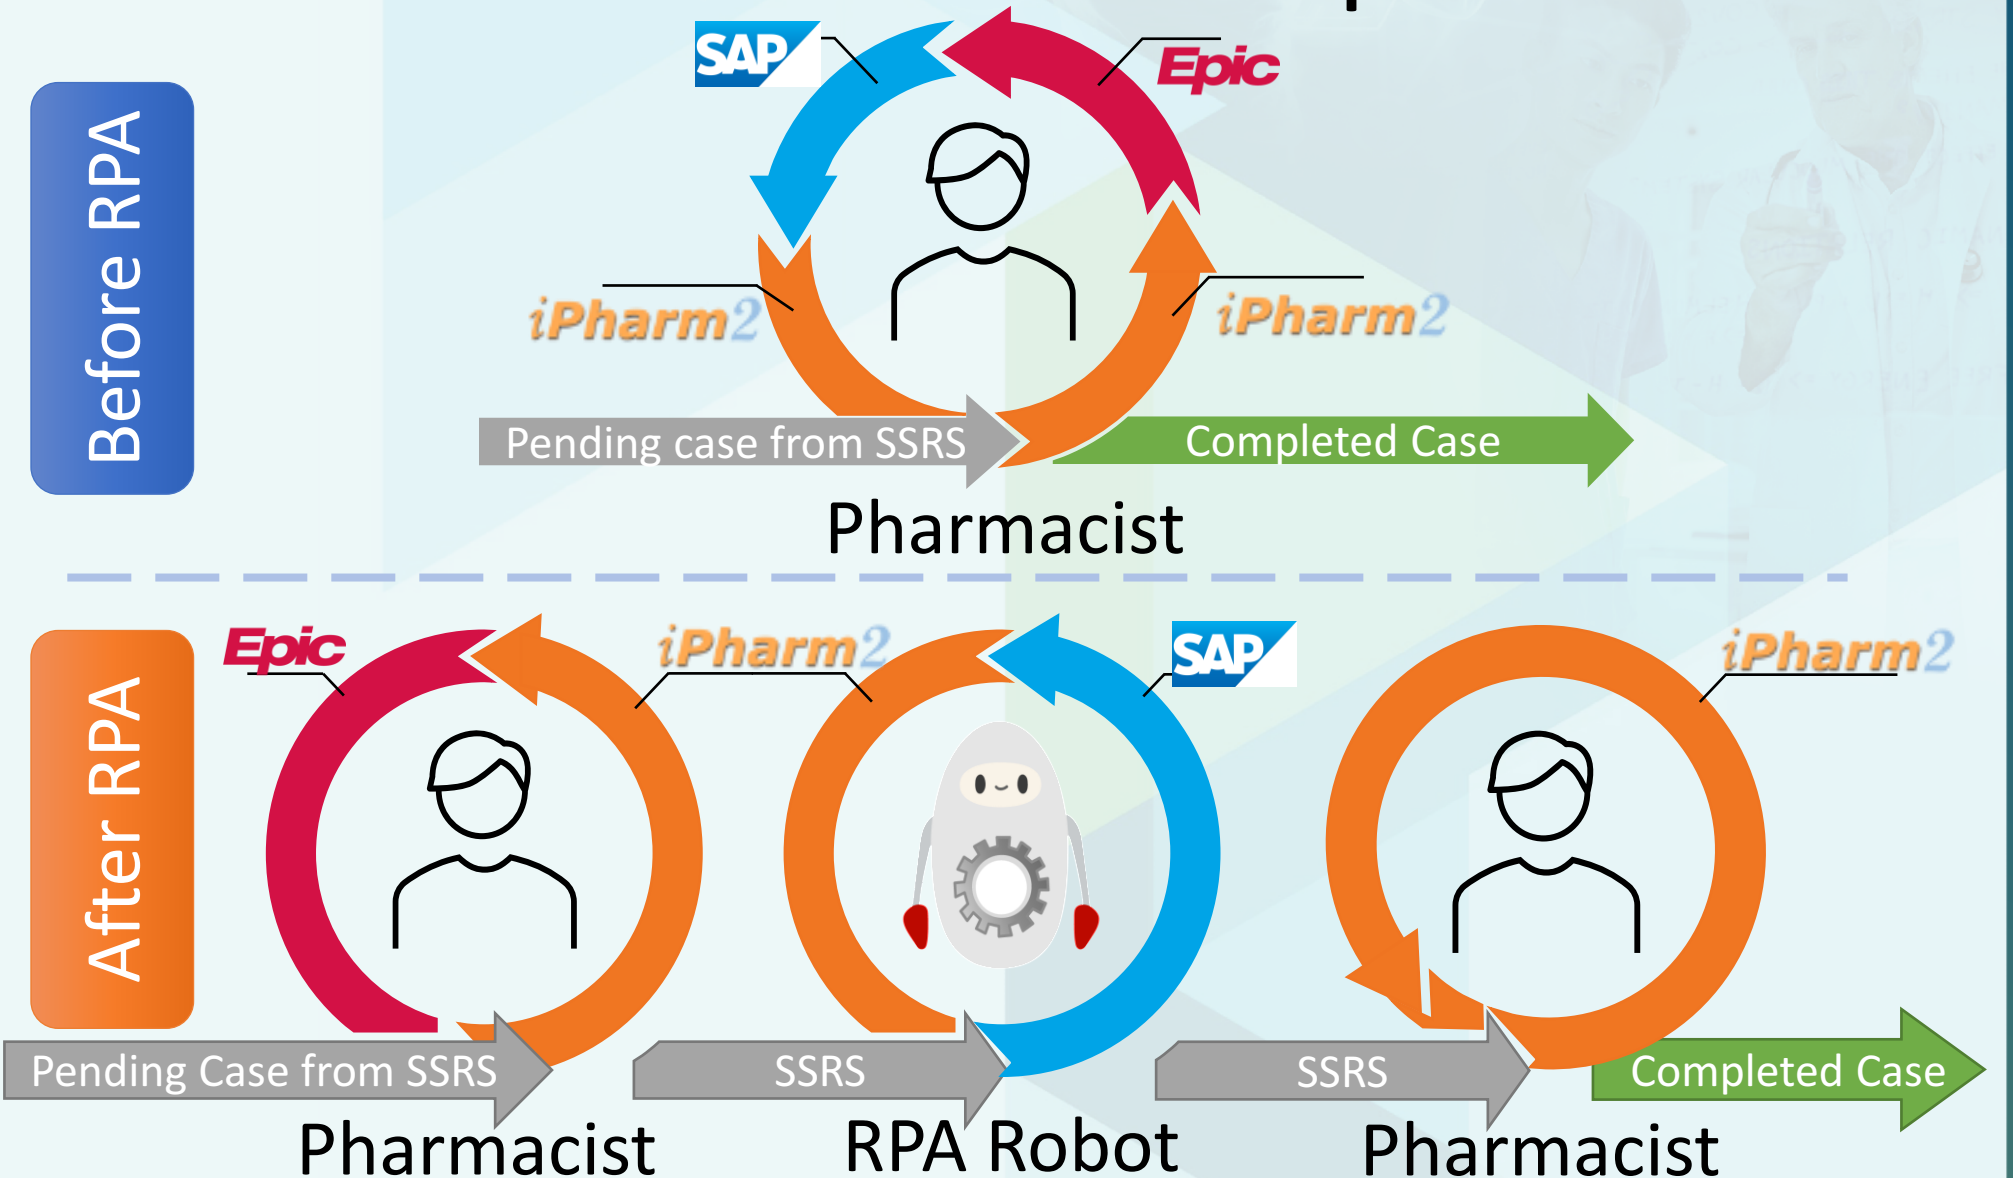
Before RPA

SAP

Epic

iPharm2

iPharm2

Pending case from SSRS

Completed Case

Pharmacist

After RPA

Epic

iPharm2

SAP

iPharm2

Pending Case from SSRS

SSRS

SSRS

Completed Case

Pharmacist

RPA Robot

Pharmacist